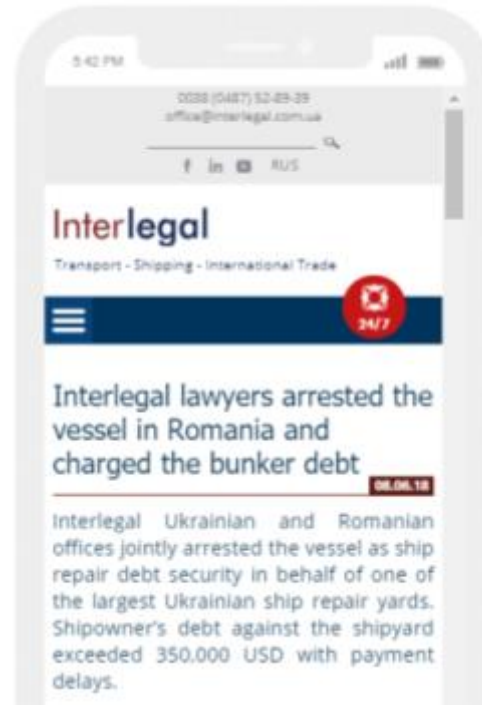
5:42 PM

0038 (0487) 52-89-39
office@interlegal.com.ua

f in RUS

Interlegal
Transport - Shipping - International Trade

24/7

Interlegal lawyers arrested the vessel in Romania and charged the bunker debt

08.06.18

Interlegal Ukrainian and Romanian offices jointly arrested the vessel as ship repair debt security in behalf of one of the largest Ukrainian ship repair yards. Shipowner's debt against the shipyard exceeded 350.000 USD with payment delays.